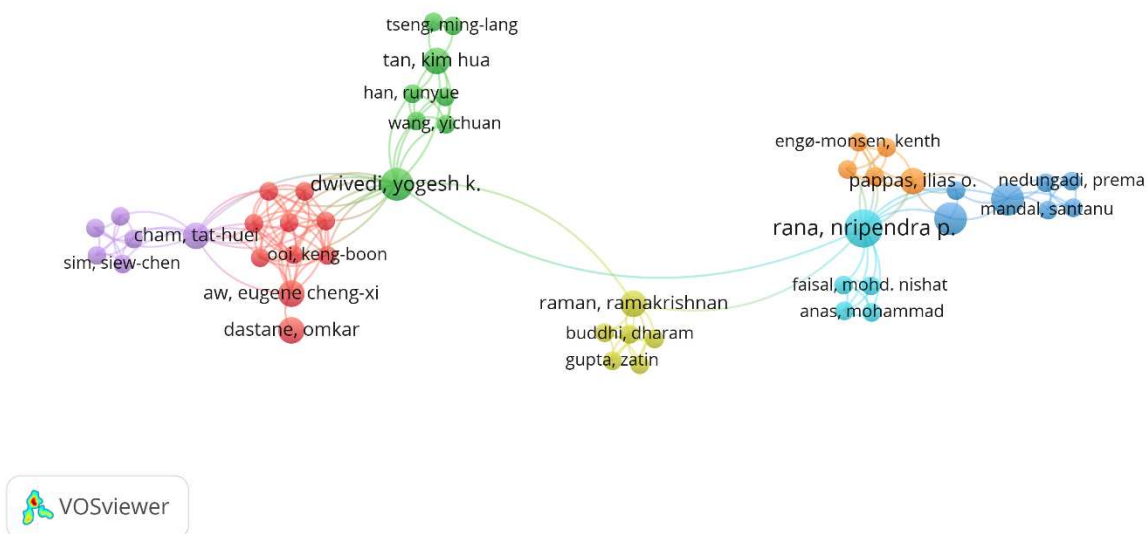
tseng, ming-lang
tan, kim hua
han, runyue
wang, yichuan
dwivedi, yogesh k.
cham, tat-huei
sim, siew-chen
ooi, keng-boon
aw, eugene cheng-xi
dastane, omkar
engø-monsen, kenth
pappas, ilias o.
nedungadi, prema
mandal, santanu
rana, nripendra p.
faisal, mohd. nishat
anas, mohammad
raman, ramakrishnan
buddhi, dharam
gupta, zatin
VOSviewer